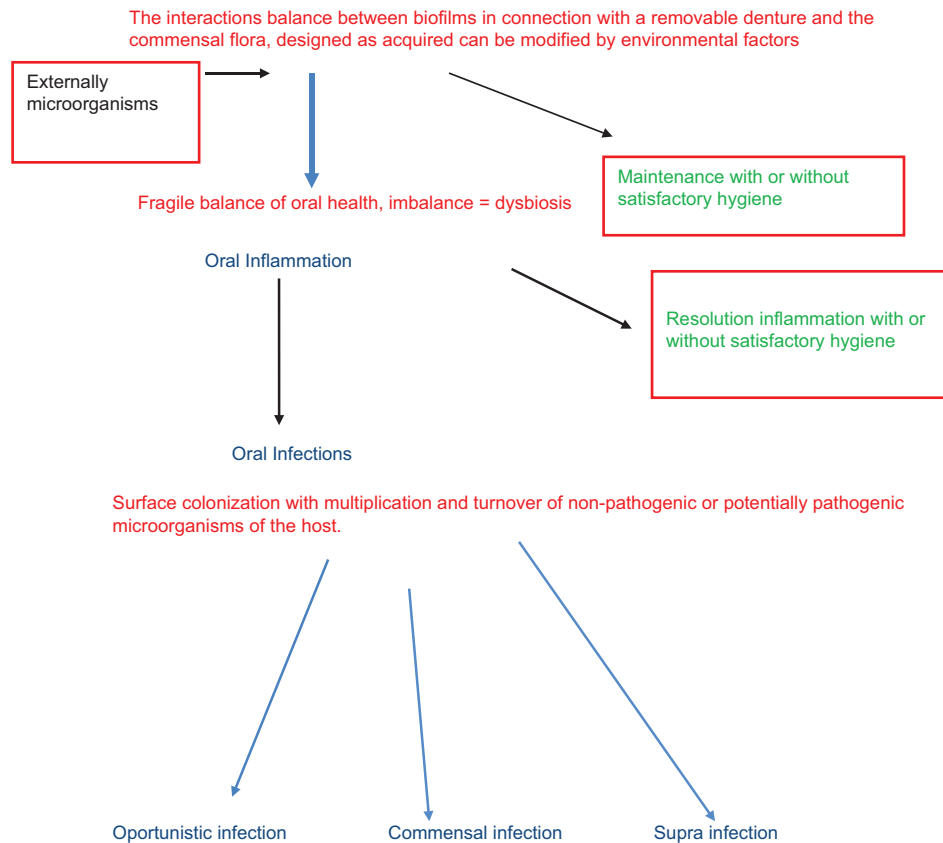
The interactions balance between biofilms in connection with a removable denture and the commensal flora, designed as acquired can be modified by environmental factors

Externally microorganisms

Maintenance with or without satisfactory hygiene

Fragile balance of oral health, imbalance = dysbiosis

Oral Inflammation

Resolution inflammation with or without satisfactory hygiene

Oral Infections

Surface colonization with multiplication and turnover of non-pathogenic or potentially pathogenic microorganisms of the host.

Oportunistic infection

Commensal infection

Supra infection